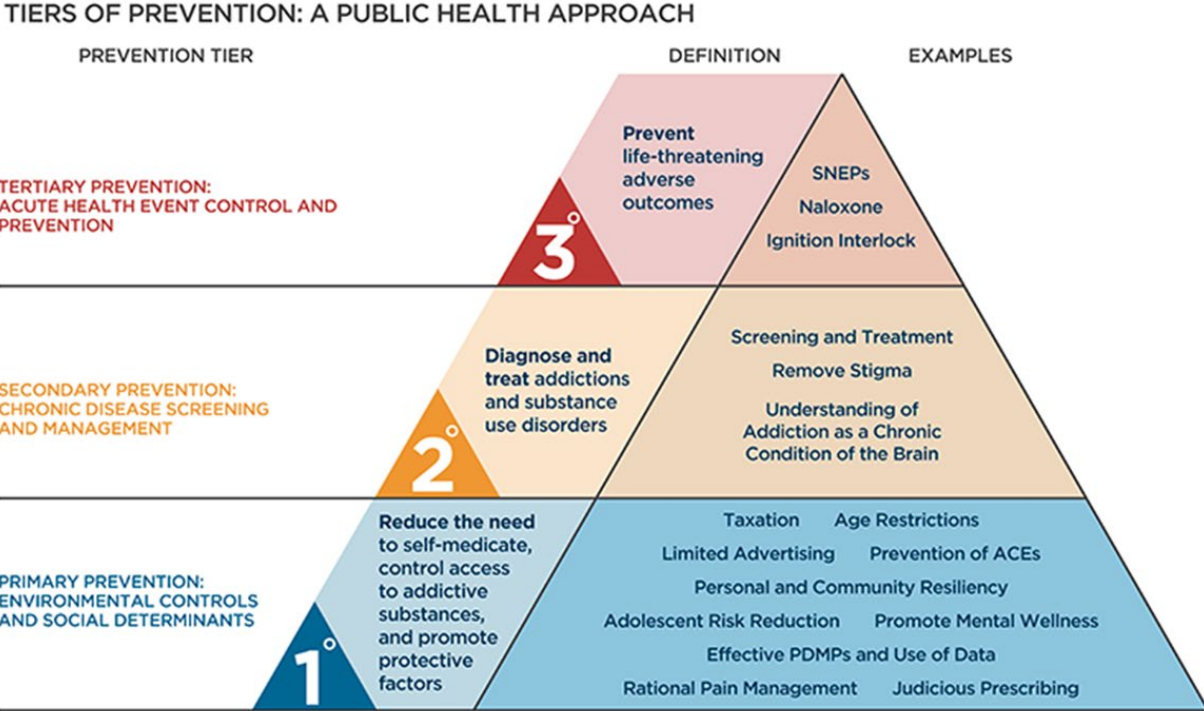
TIERS OF PREVENTION: A PUBLIC HEALTH APPROACH

PREVENTION TIER

DEFINITION

EXAMPLES

TERTIARY PREVENTION: ACUTE HEALTH EVENT CONTROL AND PREVENTION

3°

Prevent life-threatening adverse outcomes

SNEPs

Naloxone

Ignition Interlock

SECONDARY PREVENTION: CHRONIC DISEASE SCREENING AND MANAGEMENT

2°

Diagnose and treat addictions and substance use disorders

Screening and Treatment

Remove Stigma

Understanding of Addiction as a Chronic Condition of the Brain

PRIMARY PREVENTION: ENVIRONMENTAL CONTROLS AND SOCIAL DETERMINANTS

1°

Reduce the need to self-medicate, control access to addictive substances, and promote protective factors

Taxation Age Restrictions

Limited Advertising Prevention of ACEs

Personal and Community Resiliency

Adolescent Risk Reduction Promote Mental Wellness

Effective PDMPs and Use of Data

Rational Pain Management Judicious Prescribing